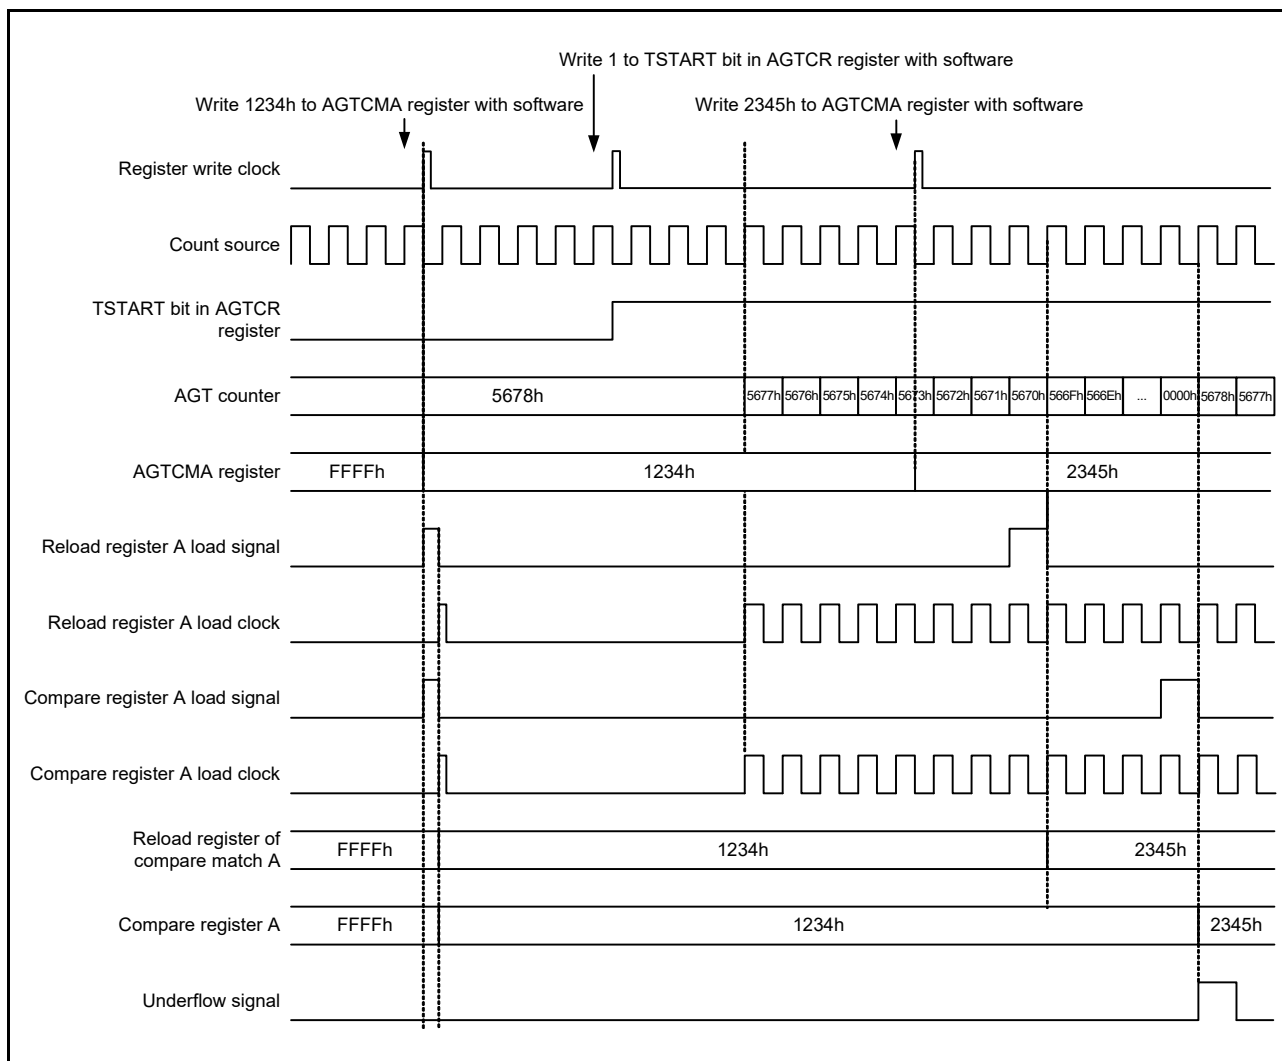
Write 1 to TSTART bit in AGTCR register with software

Write 1234h to AGTCMA register with software

Write 2345h to AGTCMA register with software

Register write clock

Count source

TSTART bit in AGTCR register

AGT counter

5678h

5677h 5676h 5675h 5674h 5673h 5672h 5671h 5670h 566Fh 566Eh ... 0000h 5678h 5677h

AGTCMA register

FFFFh

1234h

2345h

Reload register A load signal

Reload register A load clock

Compare register A load signal

Compare register A load clock

Reload register of compare match A

FFFFh

1234h

2345h

Compare register A

FFFFh

1234h

2345h

Underflow signal